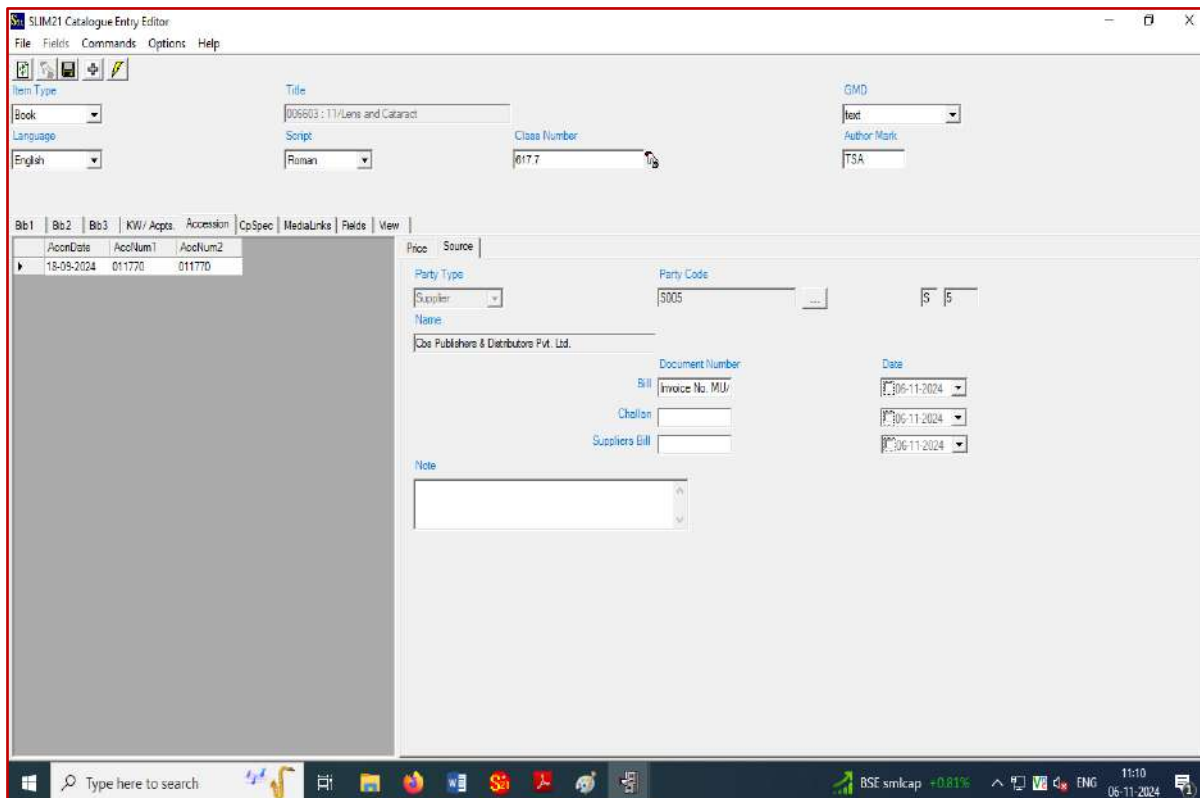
SLIM21 Catalogue Entry Editor

File Fields Commands Options Help

Item Type
Book

Title
006603 : 11/Lens and Cataract

GMD
text

Language
English

Script
Roman

Class Number
617.7

Author Mark
TSA

Bib1 | Bib2 | Bib3 | KW/ Acpts. | Accession | CpSpec | MediaLinks | Fields | View

| AccnDate | AccNum1 | AccNum2 |
|---|---|---|
| 18-09-2024 | 011770 | 011770 |

Price | Source

Party Type
Supplier

Party Code
S005

S 5

Name
Cbs Publishers & Distributors Pvt. Ltd.

Document Number

Date

Bill Invoice No. MU/

06-11-2024

Challan

06-11-2024

Suppliers Bill

06-11-2024

Note

Type here to search

BSE smlcap +0.81%

ENG

11:10
06-11-2024